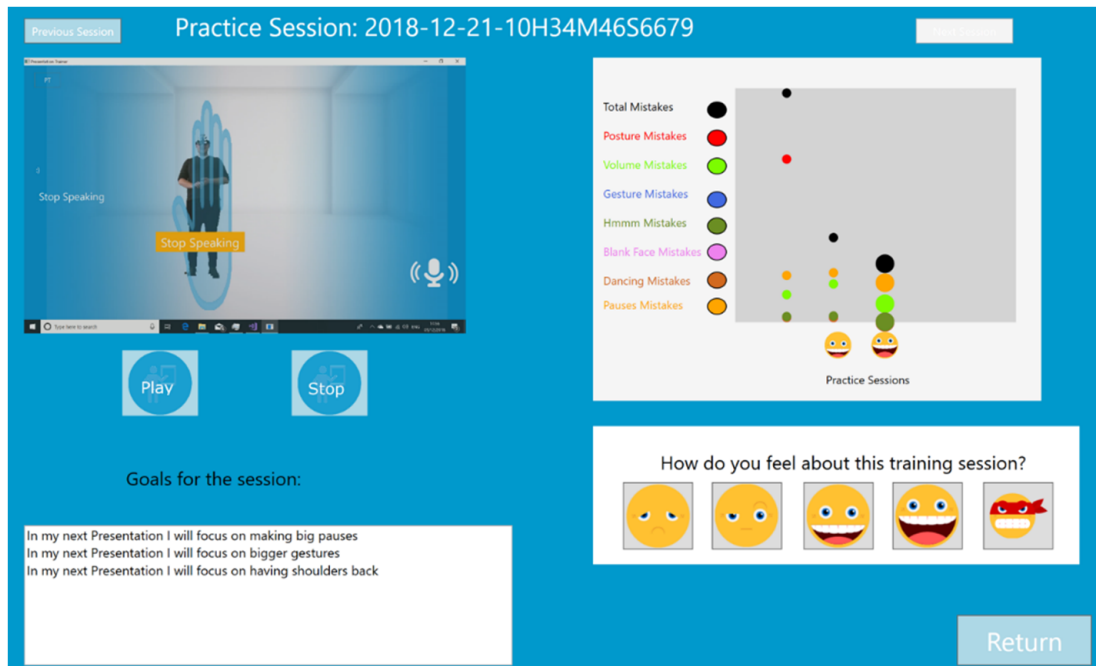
Previous Session

Practice Session: 2018-12-21-10H34M46S6679

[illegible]

Stop Speaking

Stop Speaking

Type here to search

Play

Stop

Total Mistakes
Posture Mistakes
Volume Mistakes
Gesture Mistakes
Hmmm Mistakes
Blank Face Mistakes
Dancing Mistakes
Pauses Mistakes

Practice Sessions

How do you feel about this training session?

Goals for the session:

In my next Presentation I will focus on making big pauses
In my next Presentation I will focus on bigger gestures
In my next Presentation I will focus on having shoulders back

Return